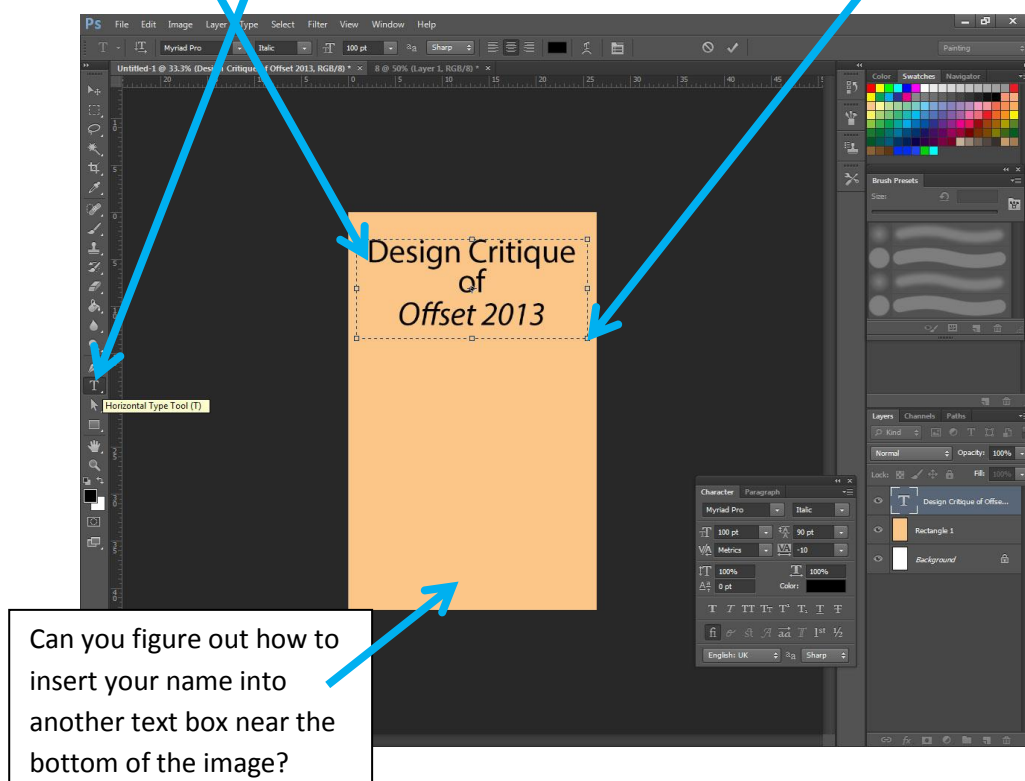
Ps File Edit Image Layer Type Select Filter View Window Help

Myriad Pro Italic 100 pt aa Sharp

Painting

Untitled-1 @ 33.3% (Design Critique of Offset 2013, RGB/8) * × 8 @ 50% (Layer 1, RGB/8) * ×

Design Critique
of
Offset 2013

Horizontal Type Tool (T)

Color Swatches Navigator

Brush Presets

Size:

Layers Channels Paths

Kind

Normal Opacity: 100%

Lock: Fill: 100%

Design Critique of Offse...

Rectangle 1

Background

Character Paragraph

Myriad Pro Italic

100 pt 90 pt

Metrics -10

100% 100%

0 pt Color:

T T TT Tr T' T, T T

fi st aa T 1st ½

English: UK aa Sharp

Can you figure out how to insert your name into another text box near the bottom of the image?